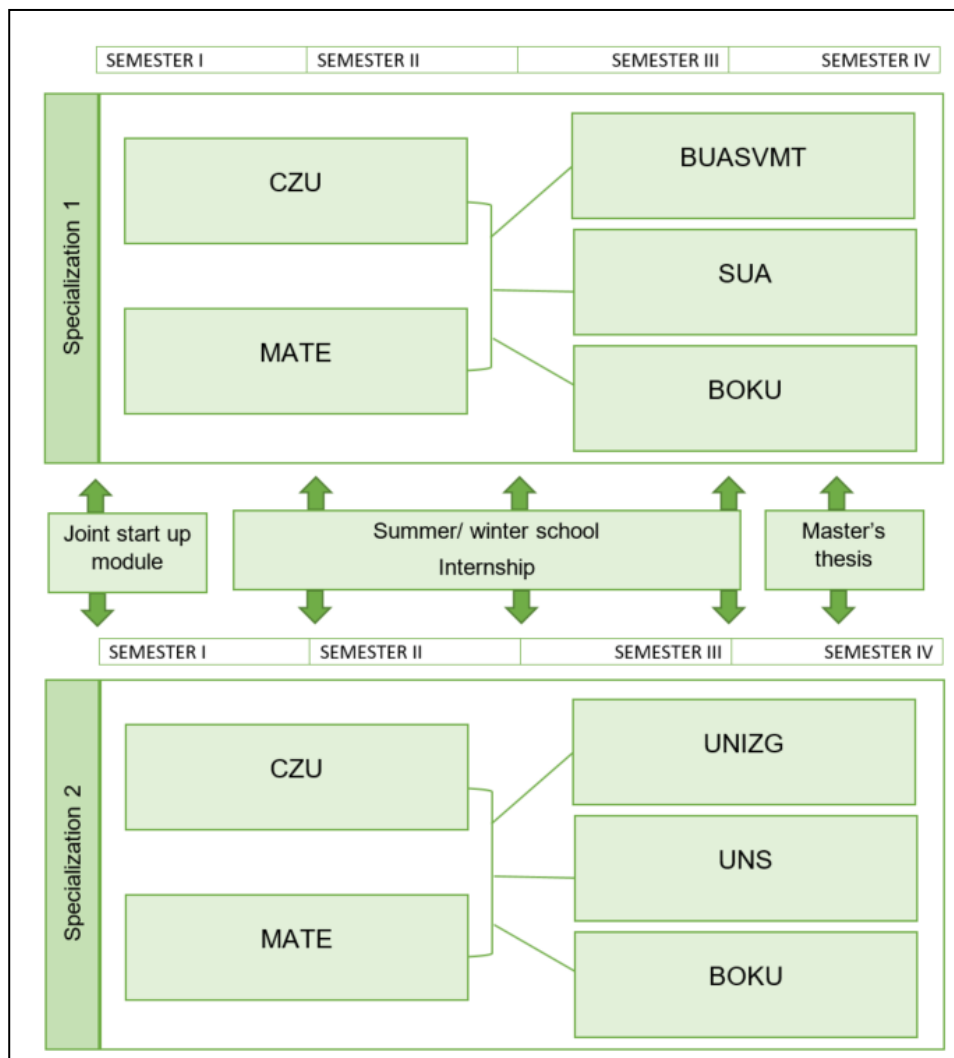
SEMESTER I | SEMESTER II | SEMESTER III | SEMESTER IV

Specialization 1

CZU

MATE

BUASVMT

SUA

BOKU

Joint start up module

Summer/ winter school

Internship

Master's thesis

SEMESTER I | SEMESTER II | SEMESTER III | SEMESTER IV

Specialization 2

CZU

MATE

UNIZG

UNS

BOKU